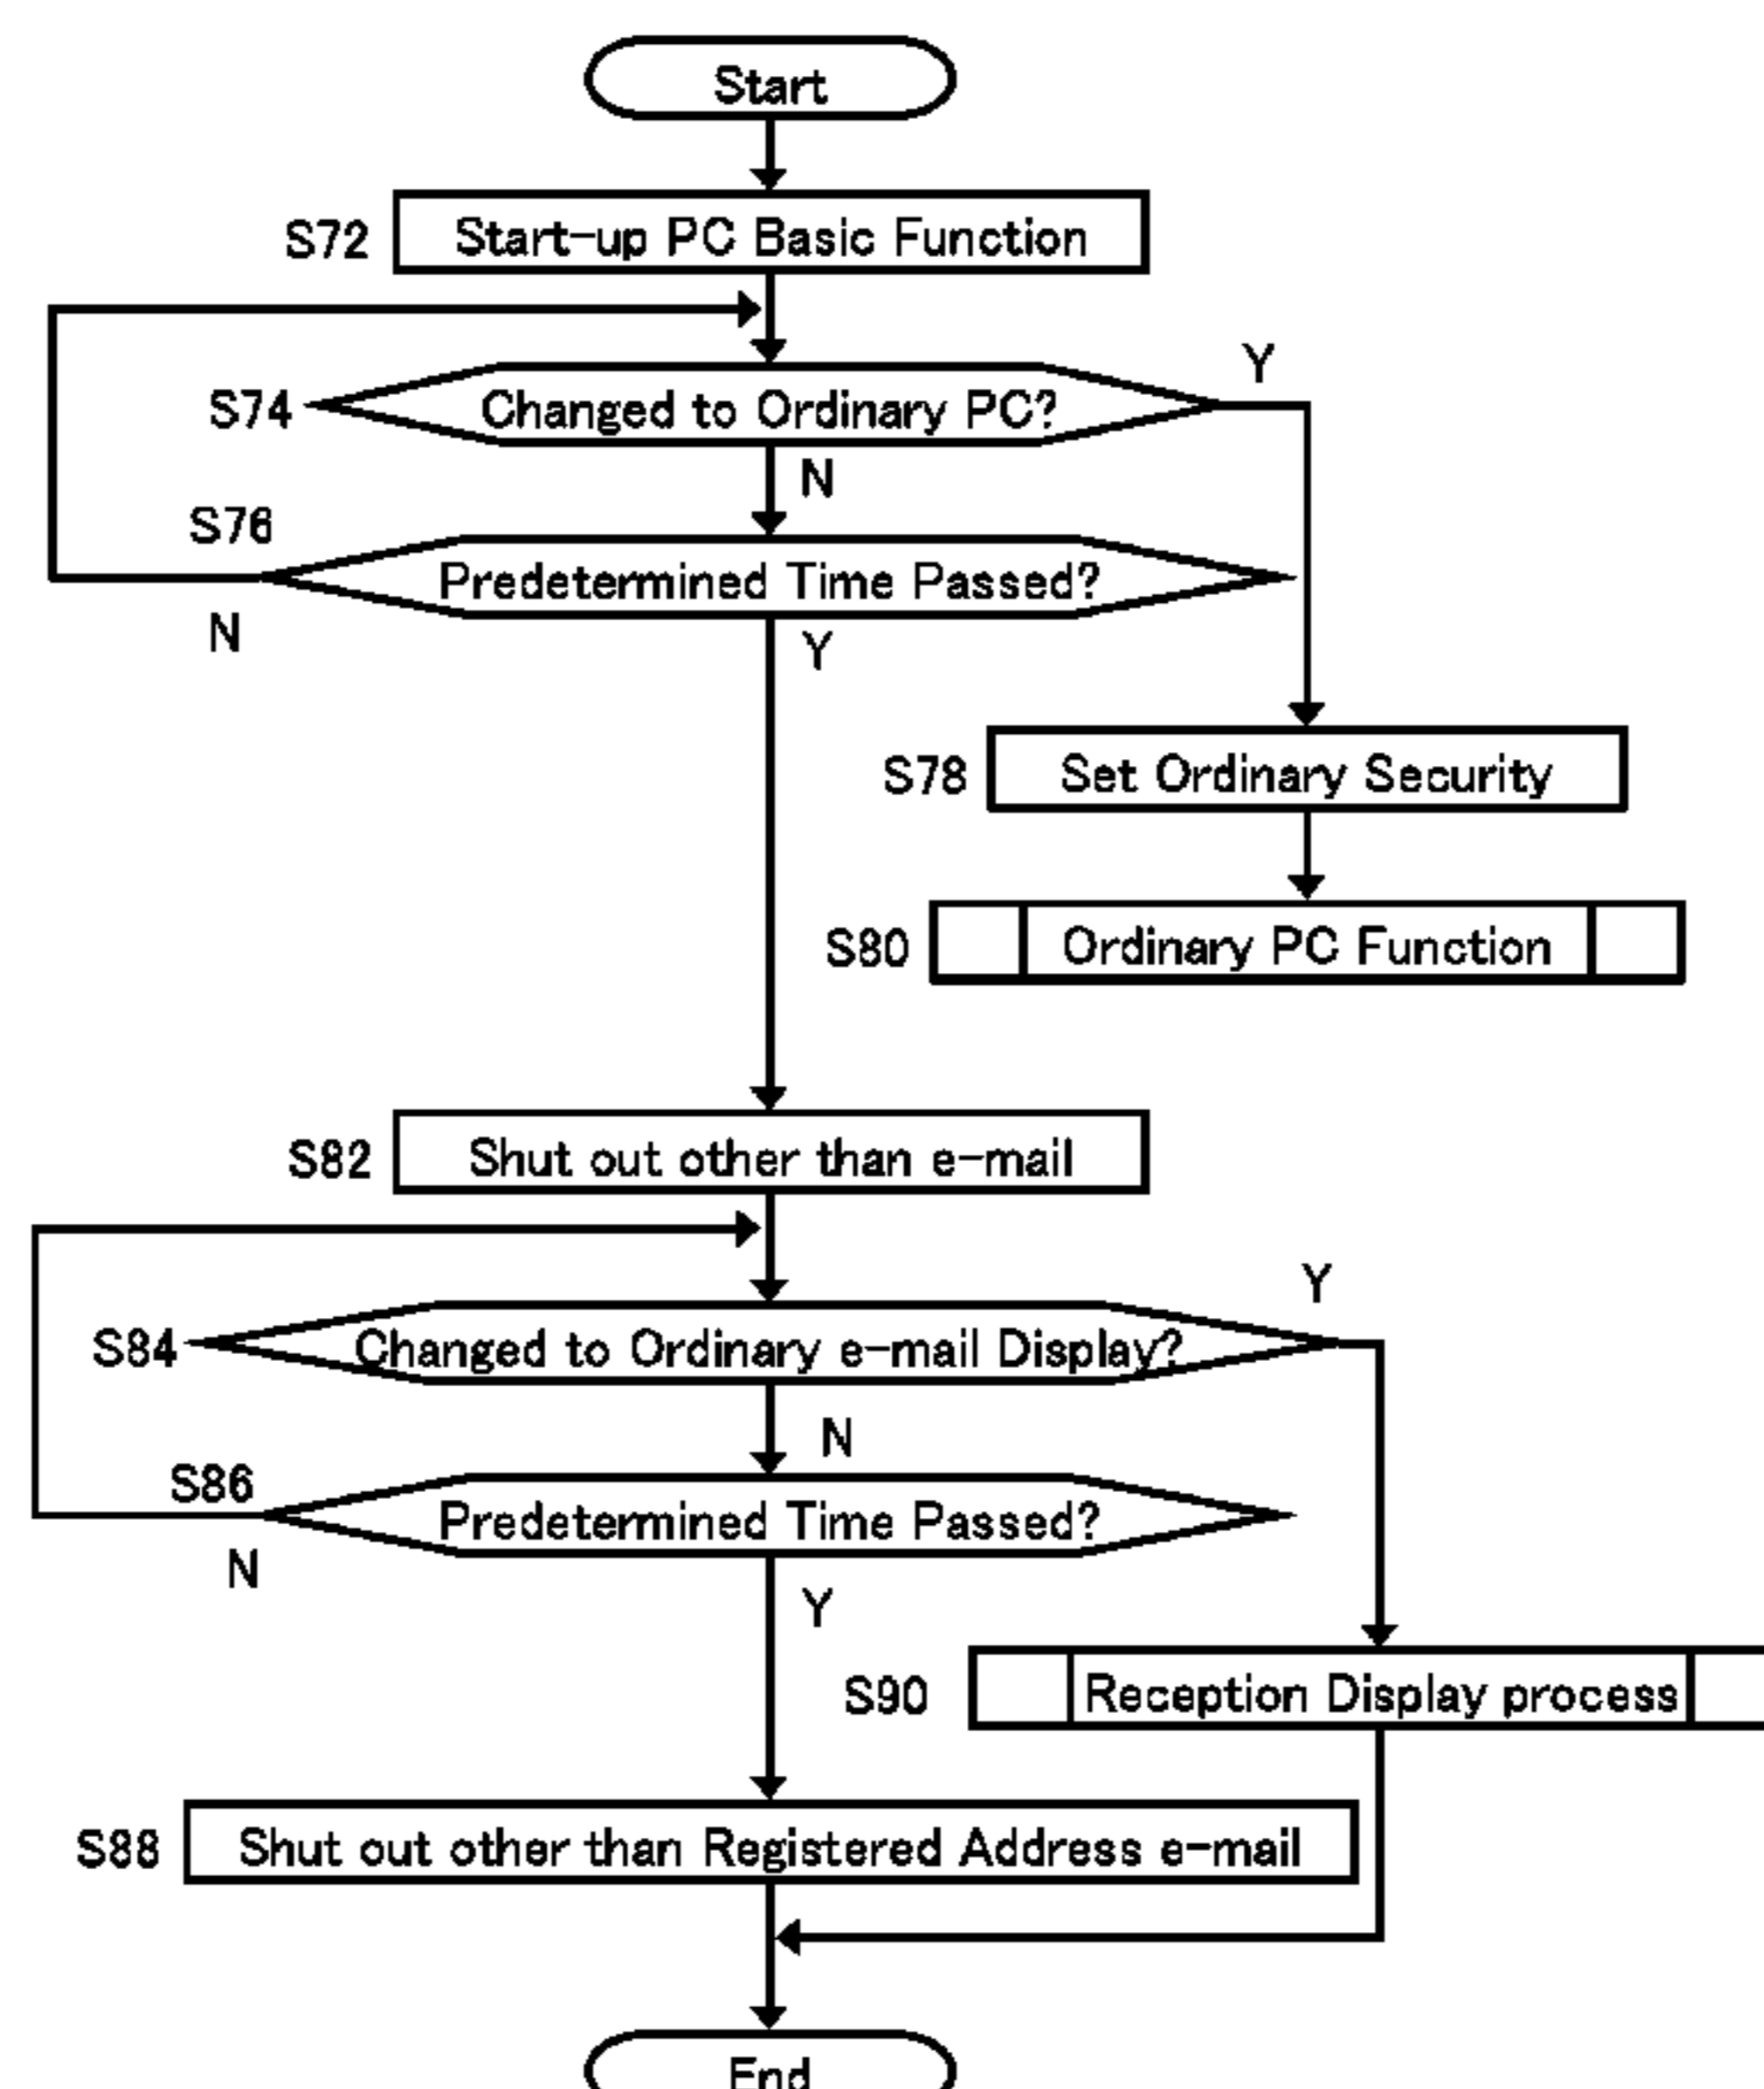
Start

S72 Start-up PC Basic Function

S74 Changed to Ordinary PC?

Y

N

S76 Predetermined Time Passed?

N

Y

S78 Set Ordinary Security

S80 Ordinary PC Function

S82 Shut out other than e-mail

S84 Changed to Ordinary e-mail Display?

Y

N

S86 Predetermined Time Passed?

N

Y

S90 Reception Display process

S88 Shut out other than Registered Address e-mail

End